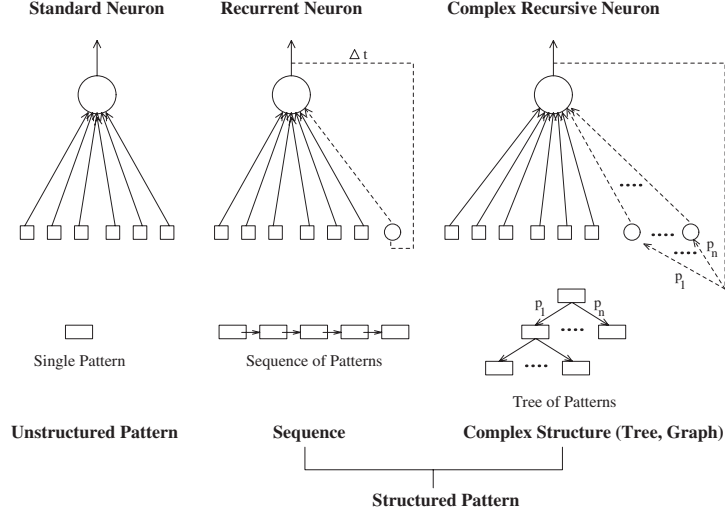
Standard Neuron

Recurrent Neuron

Complex Recursive Neuron

$\Delta t$

....

....

$p_n$

....

$p_1$

$p_1$

$p_n$

....

....

Single Pattern

Sequence of Patterns

Tree of Patterns

Unstructured Pattern

Sequence

Complex Structure (Tree, Graph)

Structured Pattern